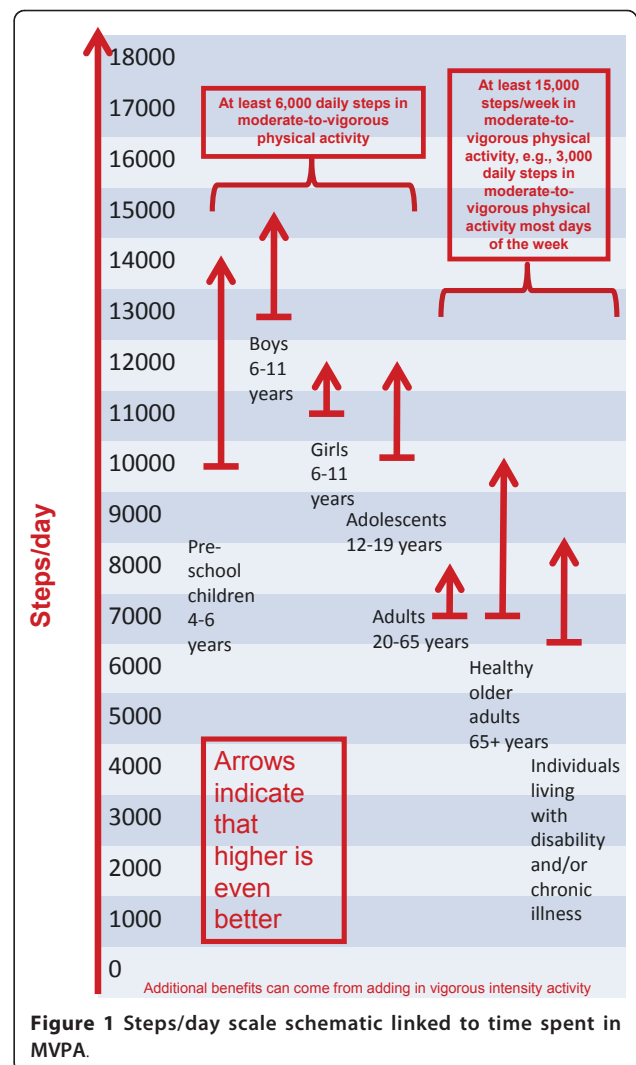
Steps/day

18000
17000
16000
15000
14000
13000
12000
11000
10000
9000
8000
7000
6000
5000
4000
3000
2000
1000
0

At least 6,000 daily steps in moderate-to-vigorous physical activity

At least 15,000 steps/week in moderate-to-vigorous physical activity, e.g., 3,000 daily steps in moderate-to-vigorous physical activity most days of the week

Boys 6-11 years

Girls 6-11 years

Adolescents 12-19 years

Pre-school children 4-6 years

Adults 20-65 years

Healthy older adults 65+ years

Individuals living with disability and/or chronic illness

Arrows indicate that higher is even better

Additional benefits can come from adding in vigorous intensity activity

**Figure 1** Steps/day scale schematic linked to time spent in MVPA.